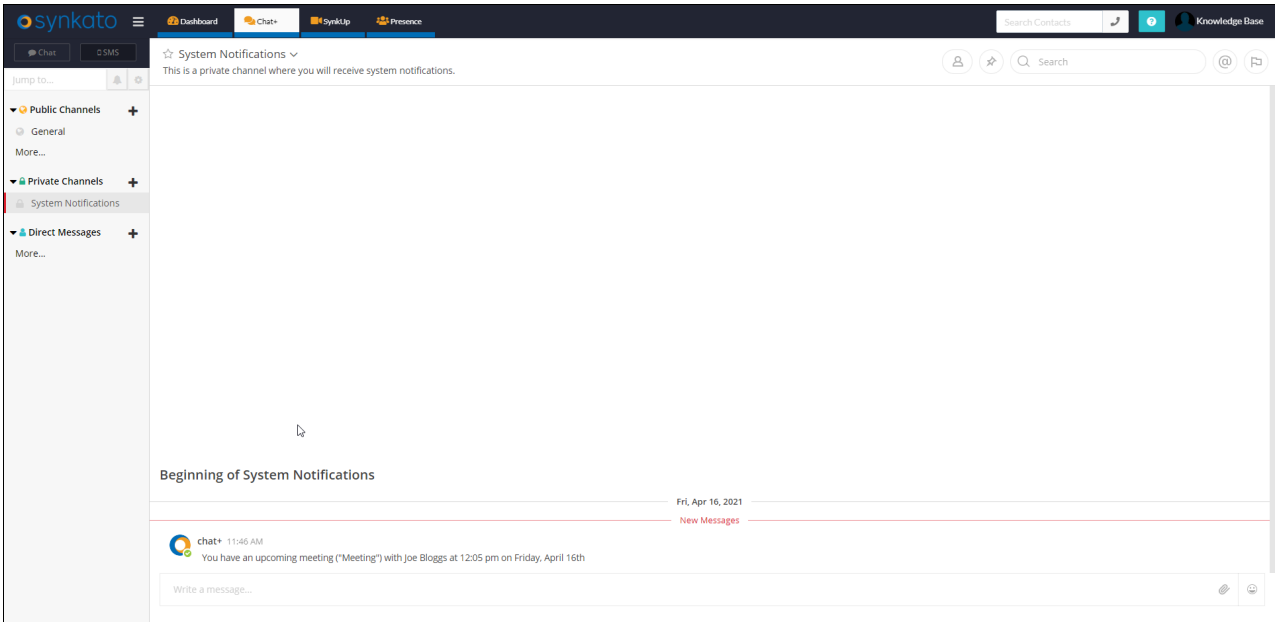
synkato Dashboard Chat+ SynkUp Presence Search Contacts ? Knowledge Base

Chat SMS

jump to...

Public Channels +
General
More...

Private Channels +
System Notifications

Direct Messages +
More...

System Notifications
This is a private channel where you will receive system notifications.

Search

Beginning of System Notifications

Fri, Apr 16, 2021

New Messages

chat+ 11:46 AM
You have an upcoming meeting ("Meeting") with Joe Bloggs at 12:05 pm on Friday, April 16th

Write a message...